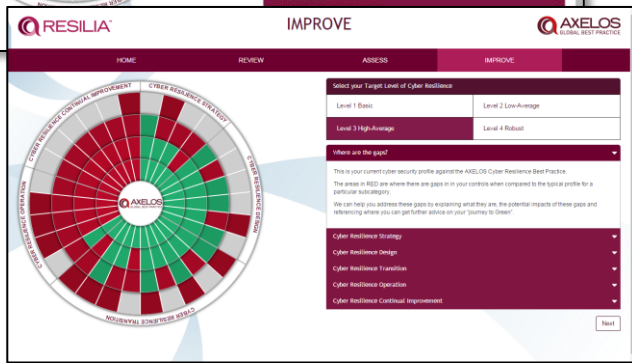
RESILIA

IMPROVE

AXELOS GLOBAL BEST PRACTICE

HOME REVIEW ASSESS IMPROVE

CYBER RESILIENCE STRATEGY

CYBER RESILIENCE DESIGN

CYBER RESILIENCE TRANSITION

CYBER RESILIENCE OPERATION

CYBER RESILIENCE CONTINUAL IMPROVEMENT

AXELOS

Select your Target Level of Cyber Resilience

Level 1 Basic

Level 2 Low-Average

Level 3 High-Average

Level 4 Robust

Where are the gaps?

This is your current cyber security profile against the AXELOS Cyber Resilience Best Practice.

The areas in RED are where there are gaps in in your controls when compared to the typical profile for a particular subcategory.

We can help you address these gaps by explaining what they are, the potential impacts of these gaps and referencing where you can get further advice on your "journey to Green".

Cyber Resilience Strategy

Cyber Resilience Design

Cyber Resilience Transition

Cyber Resilience Operation

Cyber Resilience Continual Improvement

Next